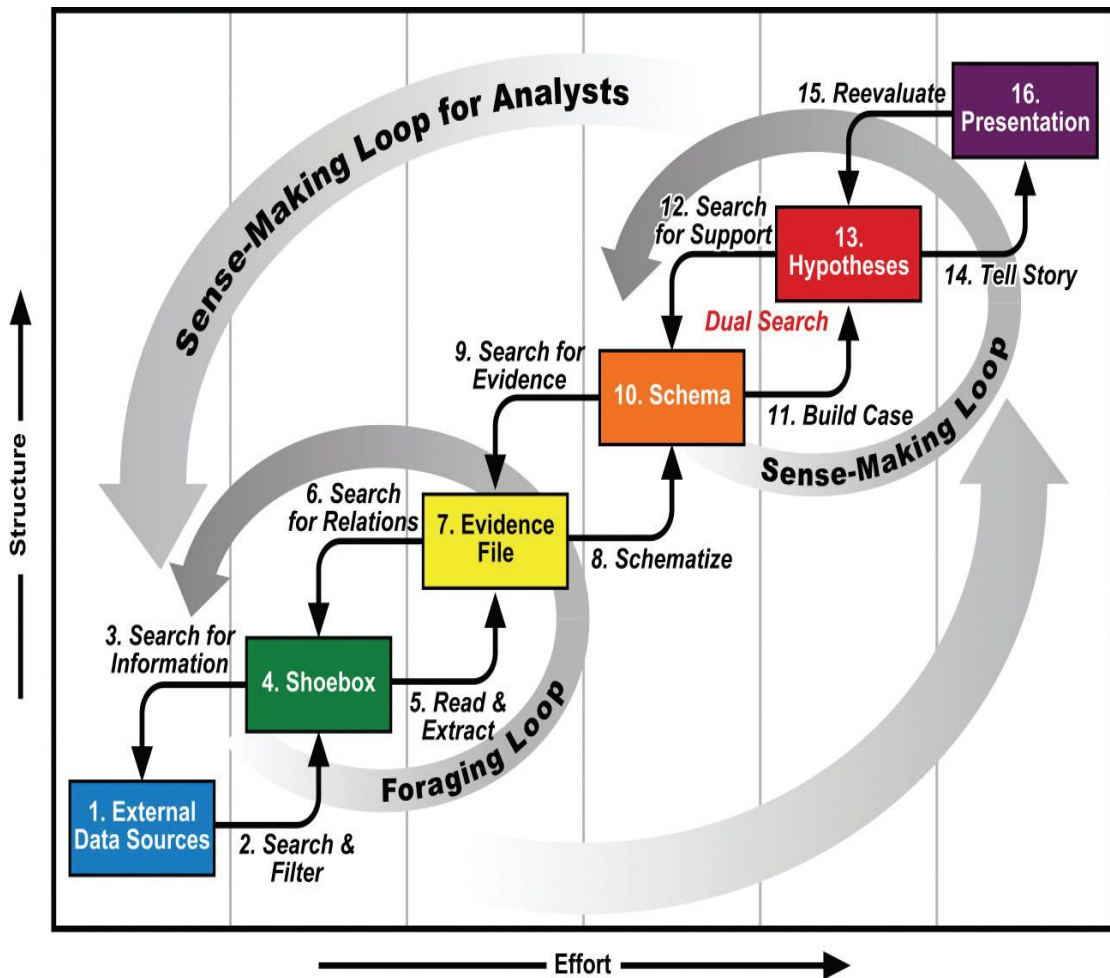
Sense-Making Loop for Analysts

15. Reevaluate

16. Presentation

12. Search for Support

13. Hypotheses

14. Tell Story

Dual Search

9. Search for Evidence

10. Schema

11. Build Case

Sense-Making Loop

6. Search for Relations

7. Evidence File

8. Schematize

3. Search for Information

4. Shoebox

5. Read & Extract

Foraging Loop

1. External Data Sources

2. Search & Filter

Structure

Effort